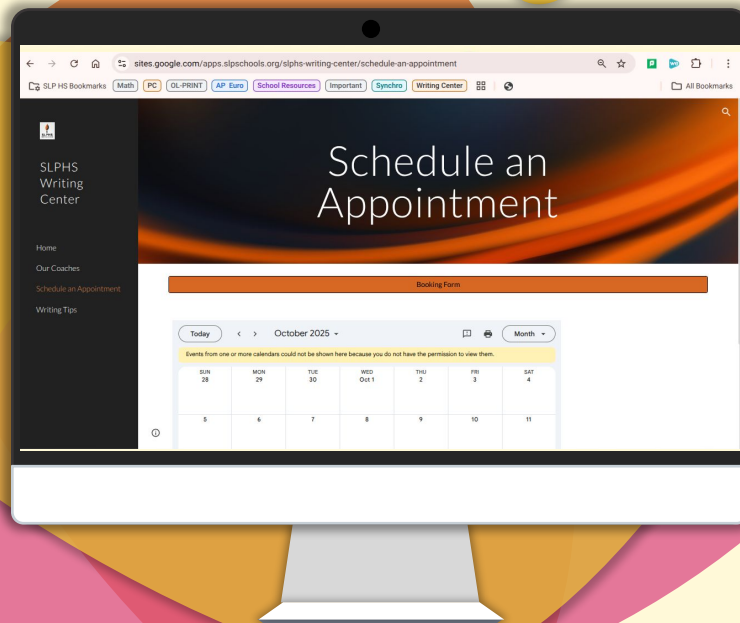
sites.google.com/apps.slpschools.org/slphs-writing-center/schedule-an-appointment

SLP HS Bookmarks Math PC OL-PRINT AP Euro School Resources Important Synchro Writing Center All Bookmarks

SLPHS Writing Center

Home
Our Coaches
Schedule an Appointment
Writing Tips

Schedule an Appointment

Booking Form

Today < > October 2025 Month

Events from one or more calendars could not be shown here because you do not have the permission to view them.

| SUN 28 | MON 29 | TUE 30 | WED Oct 1 | THU 2 | FRI 3 | SAT 4 |
|---|---|---|---|---|---|---|
| 5 | 6 | 7 | 8 | 9 | 10 | 11 |